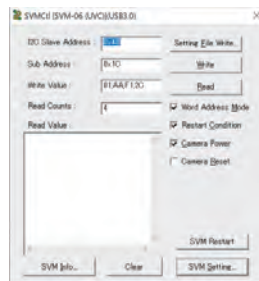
SVMCtl (SVM-06 (UVC)(USB3.0)

I2C Slave Address : 0x1

Sub Address : 0x10

Write Value : 01,AA,F1,20

Read Counts : 4

Read Value :

Setting File Write

Write

Read

Word Address Mode

Restart Condition

Camera Power

Camera Reset

SVM Restart

SVM Info...

Clear

SVM Setting...